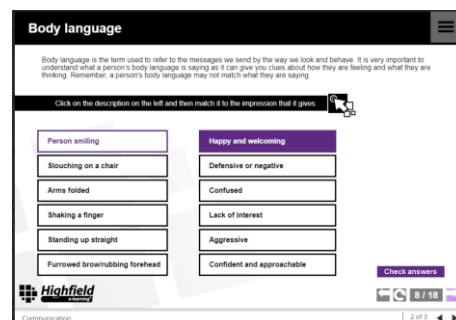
Body language

Body language is the term used to refer to the messages we send by the way we look and behave. It is very important to understand what a person's body language is saying as it can give you clues about how they are feeling and what they are thinking. Remember, a person's body language may not match what they are saying.

Click on the description on the left and then match it to the impression that it gives.

| | |
|---|---|
| Person smiling | Happy and welcoming |
| Slouching on a chair | Defensive or negative |
| Arms folded | Confused |
| Shaking a finger | Lack of interest |
| Standing up straight | Aggressive |
| Furrowed brow/rubbing forehead | Confident and approachable |

Check answers

Highfield e-learning

8 / 18

Communication

2 of 3